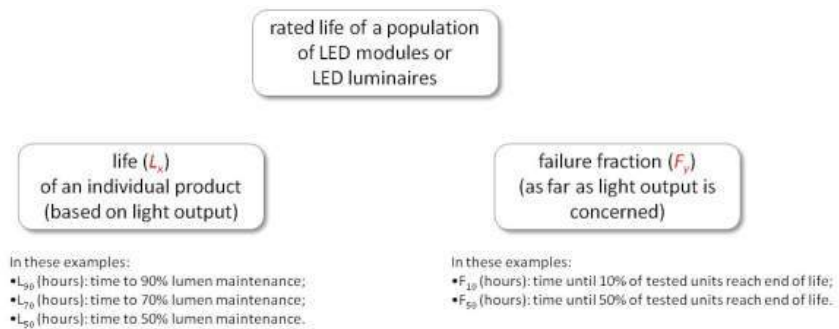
rated life of a population of LED modules or LED luminaires

life ($L_x$) of an individual product (based on light output)

In these examples:
•$L_{90}$ (hours): time to 90% lumen maintenance;
•$L_{70}$ (hours): time to 70% lumen maintenance;
•$L_{50}$ (hours): time to 50% lumen maintenance.

failure fraction ($F_y$) (as far as light output is concerned)

In these examples:
•$F_{10}$ (hours): time until 10% of tested units reach end of life;
•$F_{50}$ (hours): time until 50% of tested units reach end of life.